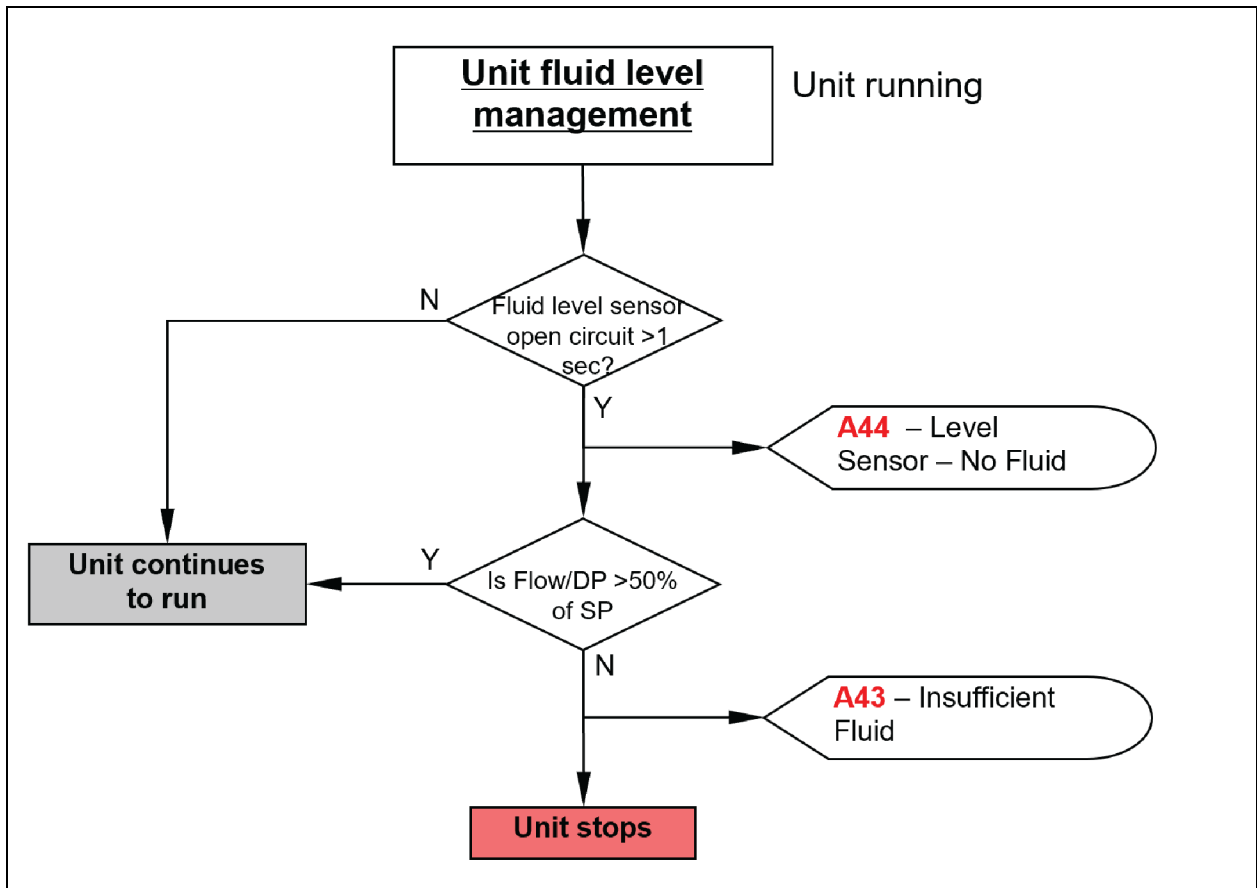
Unit fluid level management

Unit running

N

Fluid level sensor open circuit >1 sec?

Y

A44 – Level Sensor – No Fluid

Unit continues to run

Y

Is Flow/DP >50% of SP

N

A43 – Insufficient Fluid

Unit stops